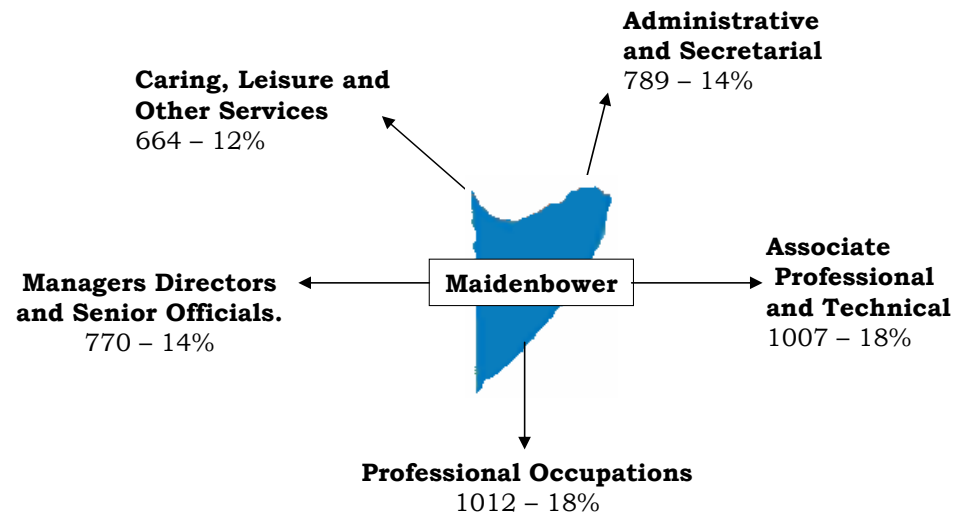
Administrative and Secretarial
789 – 14%

Caring, Leisure and Other Services
664 – 12%

Managers Directors and Senior Officials.
770 – 14%

Maidenbower

Associate Professional and Technical
1007 – 18%

Professional Occupations
1012 – 18%